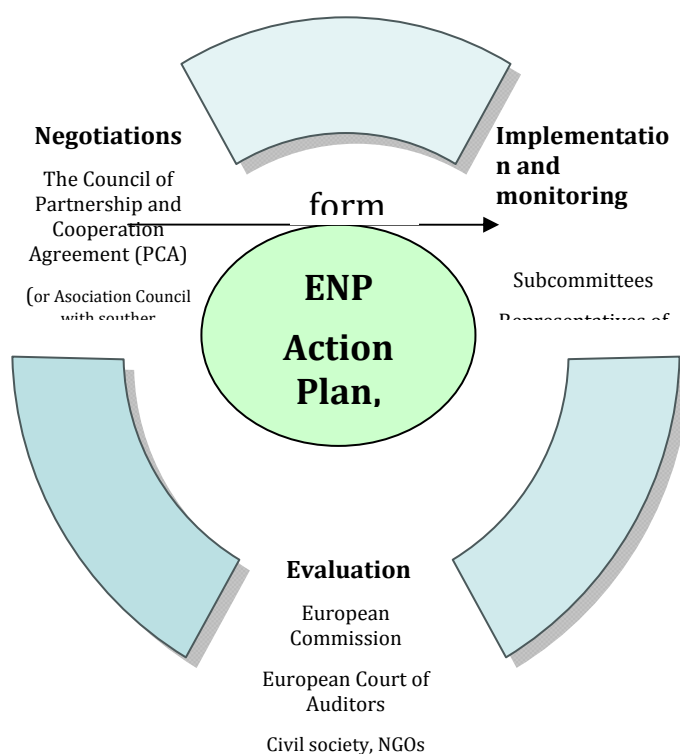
Negotiations

The Council of Partnership and Cooperation Agreement (PCA)

(or Asociation Council with souther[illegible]

form

Implementation and monitoring

Subcommittees

Representatives of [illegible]

ENP Action Plan,

Evaluation

European Commission

European Court of Auditors

Civil society, NGOs